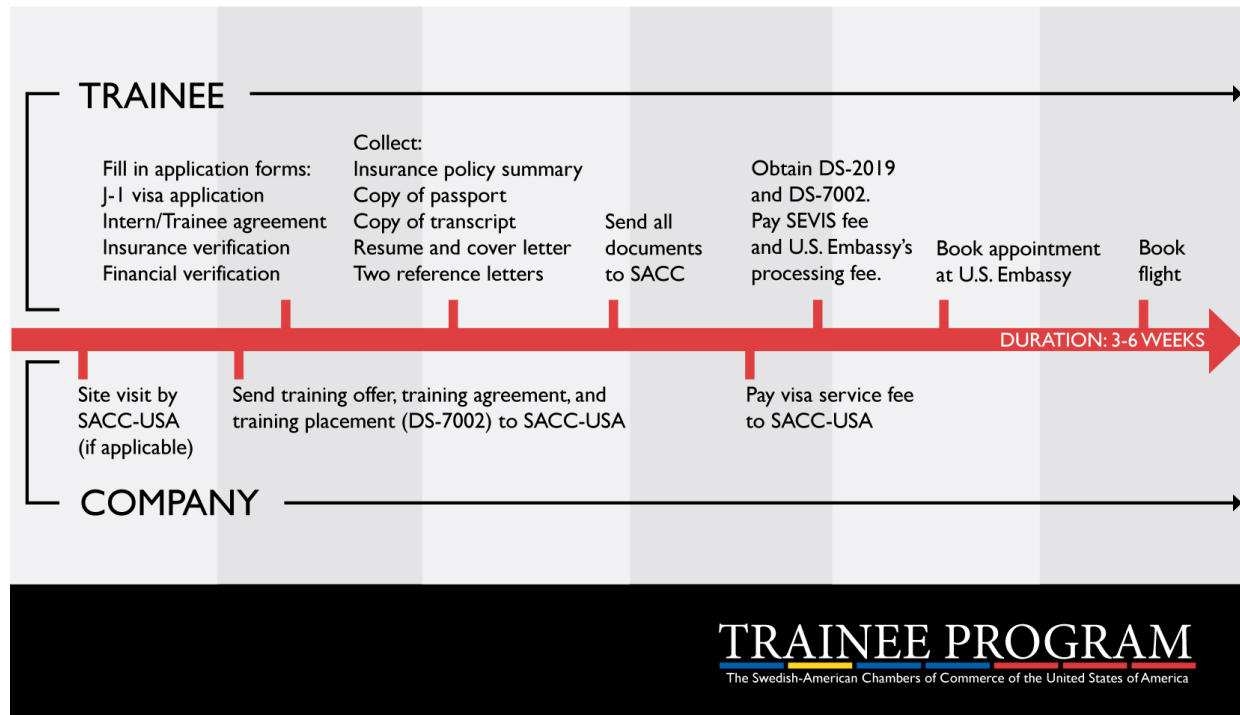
TRAINEE

Fill in application forms:
J-1 visa application
Intern/Trainee agreement
Insurance verification
Financial verification

Collect:
Insurance policy summary
Copy of passport
Copy of transcript
Resume and cover letter
Two reference letters

Send all documents to SACC

Obtain DS-2019 and DS-7002.
Pay SEVIS fee and U.S. Embassy's processing fee.

Book appointment at U.S. Embassy

Book flight

DURATION: 3-6 WEEKS

Site visit by SACC-USA (if applicable)

Send training offer, training agreement, and training placement (DS-7002) to SACC-USA

Pay visa service fee to SACC-USA

COMPANY

TRAINEE PROGRAM
The Swedish-American Chambers of Commerce of the United States of America